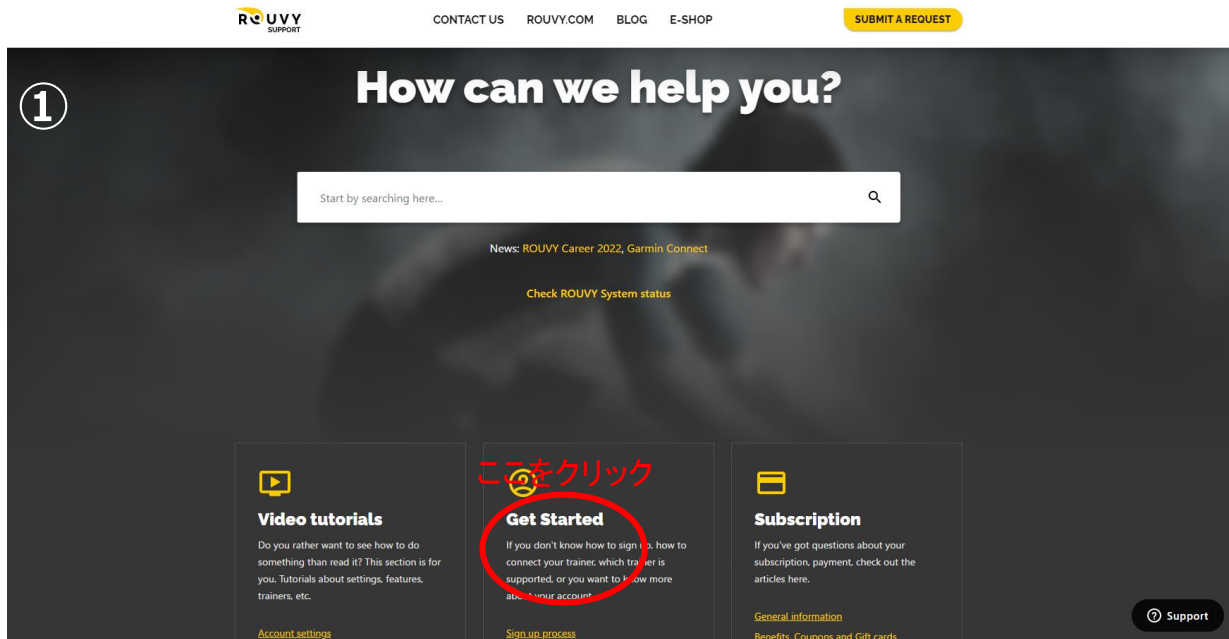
ROUVY SUPPORT

CONTACT US ROUVY.COM BLOG E-SHOP

SUBMIT A REQUEST

①

How can we help you?

Start by searching here...

News: ROUVY Career 2022, Garmin Connect

Check ROUVY System status

Video tutorials

Do you rather want to see how to do something than read it? This section is for you. Tutorials about settings, features, trainers, etc.

Account settings

ここをクリック

Get Started

If you don't know how to sign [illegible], how to connect your trainer, which tra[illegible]er is supported, or you want to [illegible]ow more ab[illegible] your account

Sign up process

Subscription

If you've got questions about your subscription, payment, check out the articles here.

General information

Benefits, Coupons and Gift cards

Support